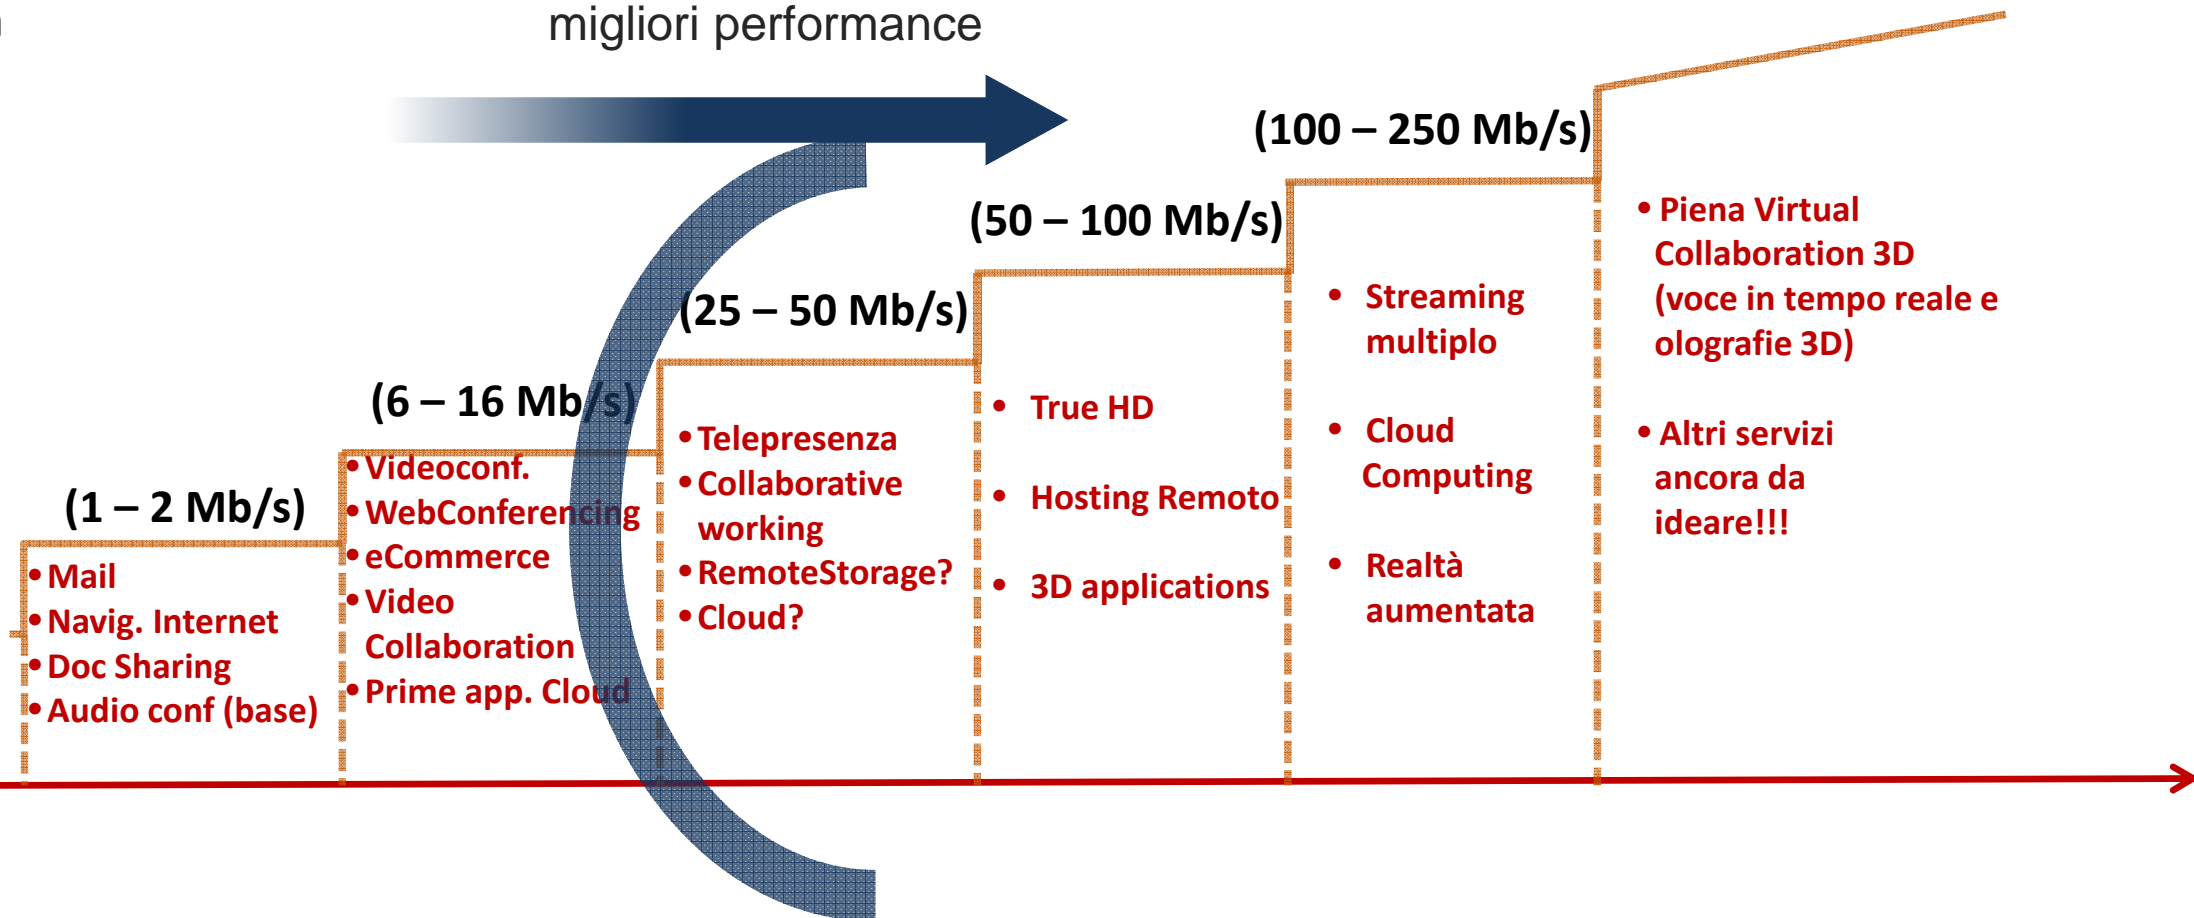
migliori performance

(1 – 2 Mb/s)

• Mail
• Navig. Internet
• Doc Sharing
• Audio conf (base)

(6 – 16 Mb/s)

• Videoconf.
• WebConferencing
• eCommerce
• Video Collaboration
• Prime app. Cloud

(25 – 50 Mb/s)

• Telepresenza
• Collaborative working
• RemoteStorage?
• Cloud?

(50 – 100 Mb/s)

• True HD
• Hosting Remoto
• 3D applications

(100 – 250 Mb/s)

• Streaming multiplo
• Cloud Computing
• Realtà aumentata

• Piena Virtual Collaboration 3D (voce in tempo reale e olografie 3D)
• Altri servizi ancora da ideare!!!